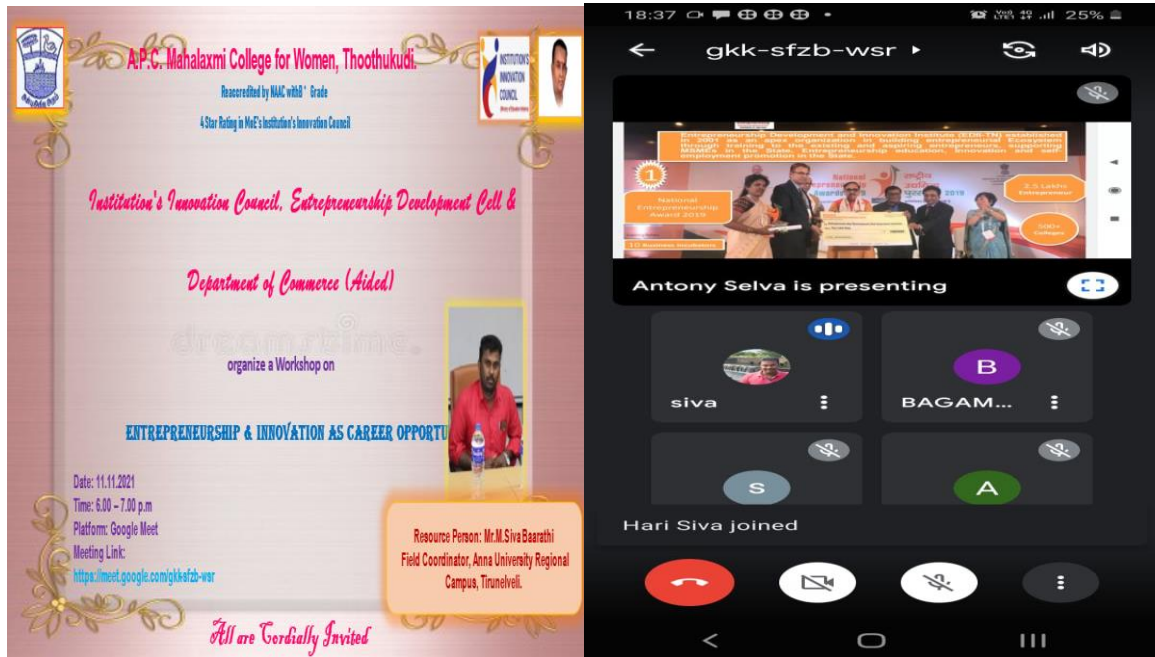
A.P.C. Mahalaxmi College for Women, Thoothukudi.

Reaccredited by NAAC with B+ Grade

4 Star Rating in MoE's Institution's Innovation Council

INSTITUTION'S INNOVATION COUNCIL

Institution's Innovation Council, Entrepreneurship Development Cell &

Department of Commerce (Aided)

dreamstime

organize a Workshop on

ENTREPRENEURSHIP & INNOVATION AS CAREER OPPORTU

Date: 11.11.2021

Time: 6.00 – 7.00 p.m

Platform: Google Meet

Meeting Link:

https://meet.google.com/gkk-sfzb-wsr

Resource Person: Mr.M.Siva Baarathi Field Coordinator, Anna University Regional Campus, Tirunelveli.

All are Cordially Invited

18:37 25%

gkk-sfzb-wsr

Entrepreneurship Development and Innovation Institute (EDII-TN) established in 2001 as an apex organization in building entrepreneurial Ecosystem through training to the existing and aspiring entrepreneurs, supporting MSMEs in the State, Entrepreneurship education, Innovation and self-employment promotion in the State.

1 National Entrepreneurship Award 2019

2.5 Lakhs Entrepreneur

500+ Colleges

10 Business Incubators

Antony Selva is presenting

siva

B

BAGAM...

S

A

Hari Siva joined